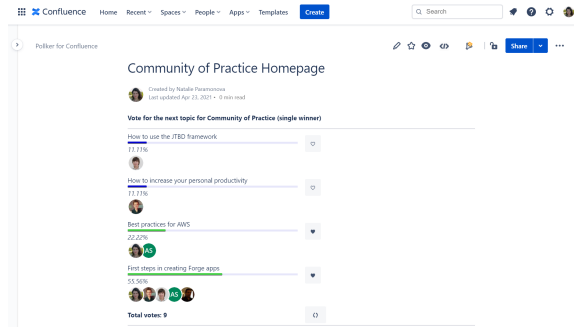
Confluence Home Recent Spaces People Apps Templates Create

Search

Pollker for Confluence

Share

Community of Practice Homepage

Created by Natalie Paramonova
Last updated Apr 27, 2021 • 0 min read

Vote for the next topic for Community of Practice (single winner)

How to use the JTBD framework
11.11%

How to increase your personal productivity
11.11%

Best practices for AWS
22.22%
AS

First steps in creating Forge apps
55.56%
AS

Total votes: 9